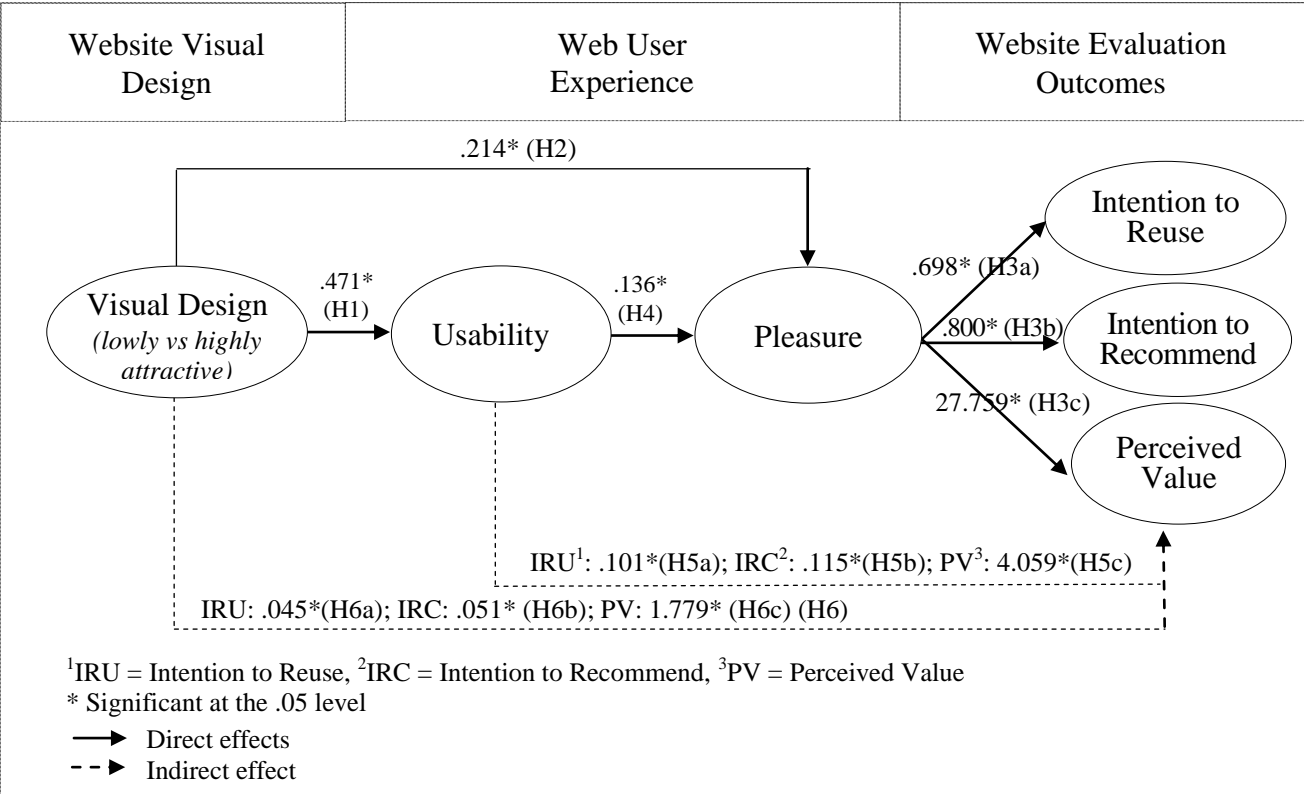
| Website Visual Design | Web User Experience | Website Evaluation Outcomes |
|---|---|---|

.214* (H2)

Visual Design *(lowly vs highly attractive)*

.471* (H1)

Usability

.136* (H4)

Pleasure

.698* (H3a)

Intention to Reuse

.800* (H3b)

Intention to Recommend

27.759* (H3c)

Perceived Value

IRU$^1$: .101*(H5a); IRC$^2$: .115*(H5b); PV$^3$: 4.059*(H5c)

IRU: .045*(H6a); IRC: .051* (H6b); PV: 1.779* (H6c) (H6)

$^1$IRU = Intention to Reuse, $^2$IRC = Intention to Recommend, $^3$PV = Perceived Value
* Significant at the .05 level

Direct effects
Indirect effect